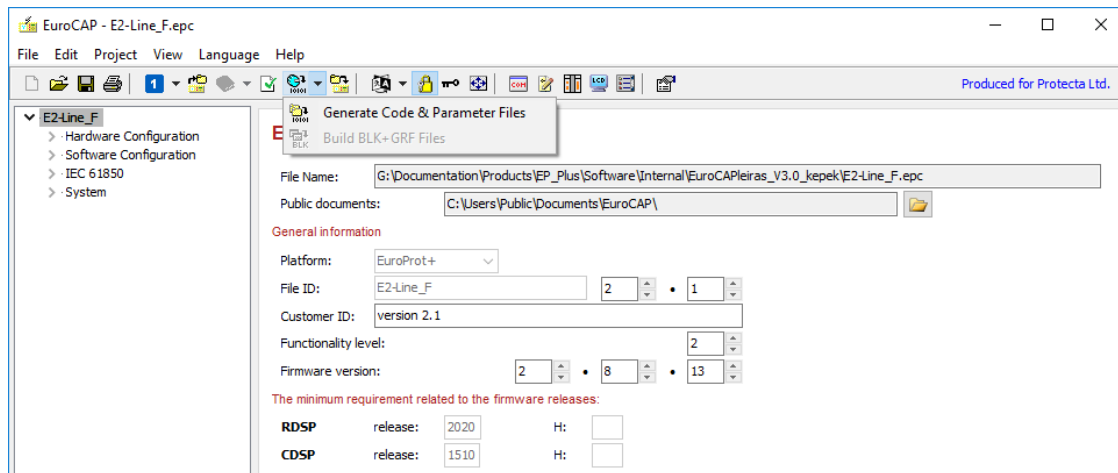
EuroCAP - E2-Line_F.epc

File Edit Project View Language Help

1

Produced for Protecta Ltd.

Generate Code & Parameter Files
Build BLK+GRF Files

E2-Line_F
Hardware Configuration
Software Configuration
IEC 61850
System

E

File Name: G:\Documentation\Products\EP_Plus\Software\Internal\EuroCAPleiras_V3.0_kepek\E2-Line_F.epc

Public documents: C:\Users\Public\Documents\EuroCAP\

General information

Platform: EuroProt+

File ID: E2-Line_F 2 • 1

Customer ID: version 2.1

Functionality level: 2

Firmware version: 2 • 8 • 13

The minimum requirement related to the firmware releases:

RDSP release: 2020 H:

CDSP release: 1510 H: